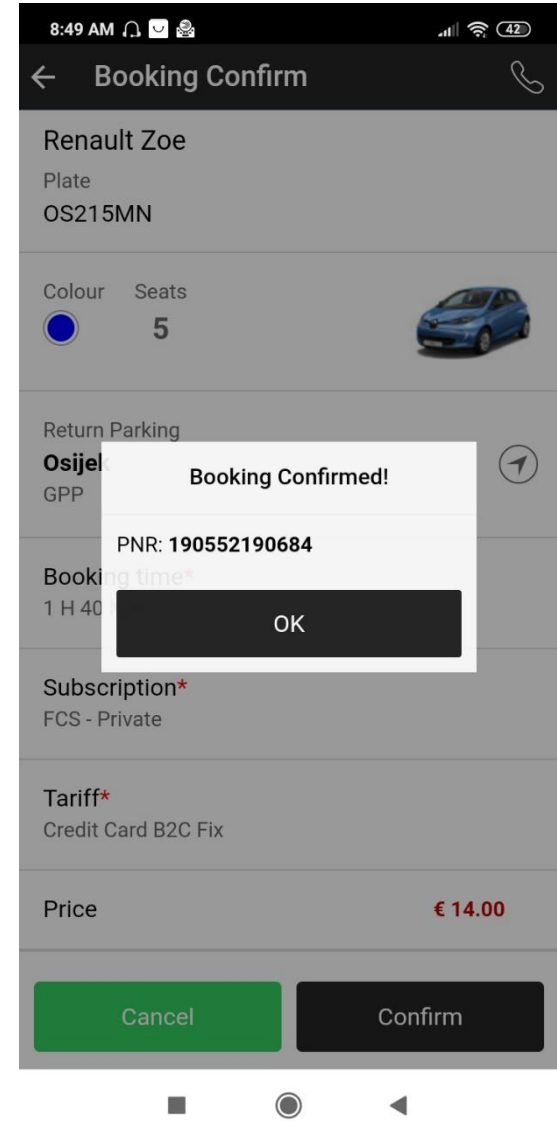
8:49 AM 42

← Booking Confirm

Renault Zoe
Plate
OS215MN

Colour Seats
5

Return Parking
Osijek
GPP

Booking Confirmed!

PNR: **190552190684**

OK

Booking time*
1 H 40

Subscription*
FCS - Private

Tariff*
Credit Card B2C Fix

Price € 14.00

Cancel Confirm